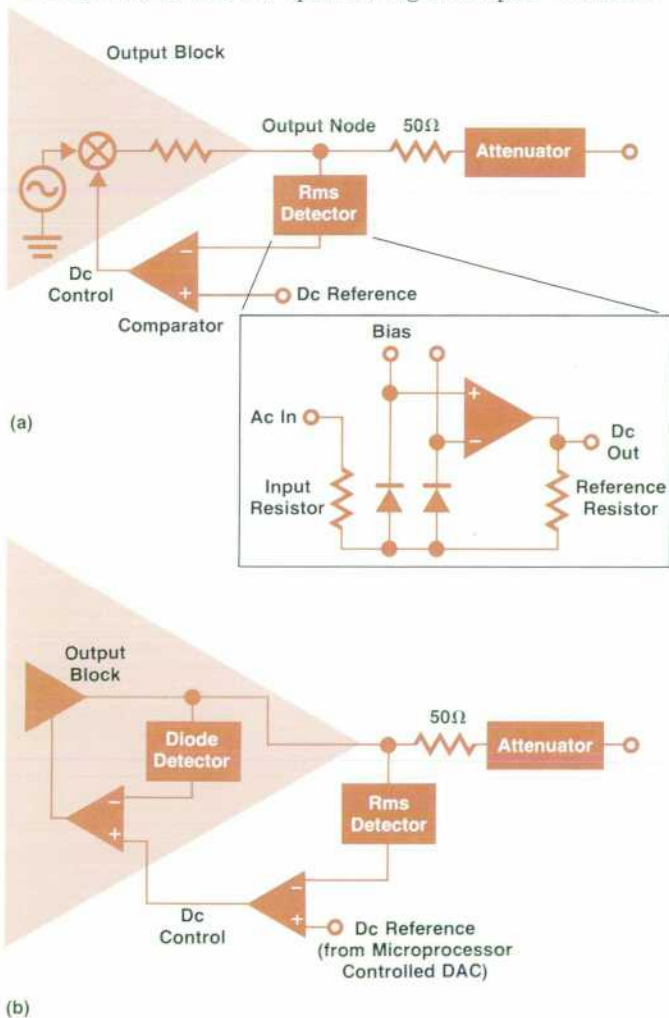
Output Block

Output Node

50Ω

Attenuator

Rms Detector

Dc Control

Comparator

Dc Reference

Bias

Ac In

Dc Out

Input Resistor

Reference Resistor

(a)

Output Block

Diode Detector

50Ω

Attenuator

Rms Detector

Dc Control

Dc Reference (from Microprocessor Controlled DAC)

(b)